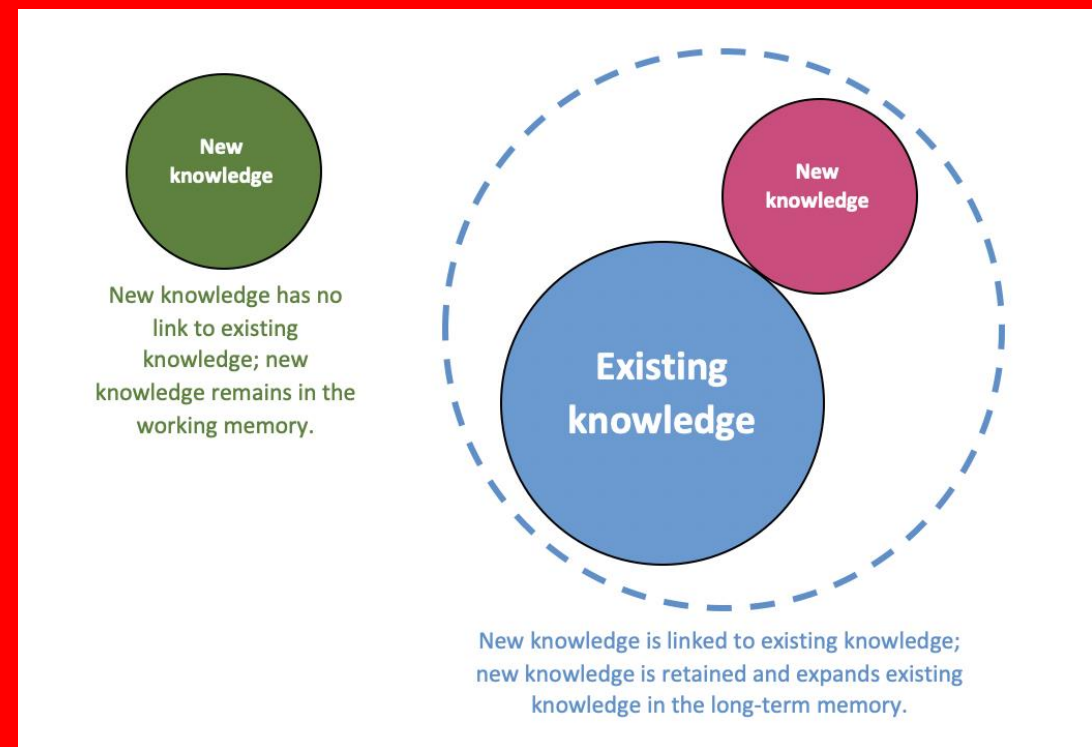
New knowledge

New knowledge has no link to existing knowledge; new knowledge remains in the working memory.

New knowledge

Existing knowledge

New knowledge is linked to existing knowledge; new knowledge is retained and expands existing knowledge in the long-term memory.